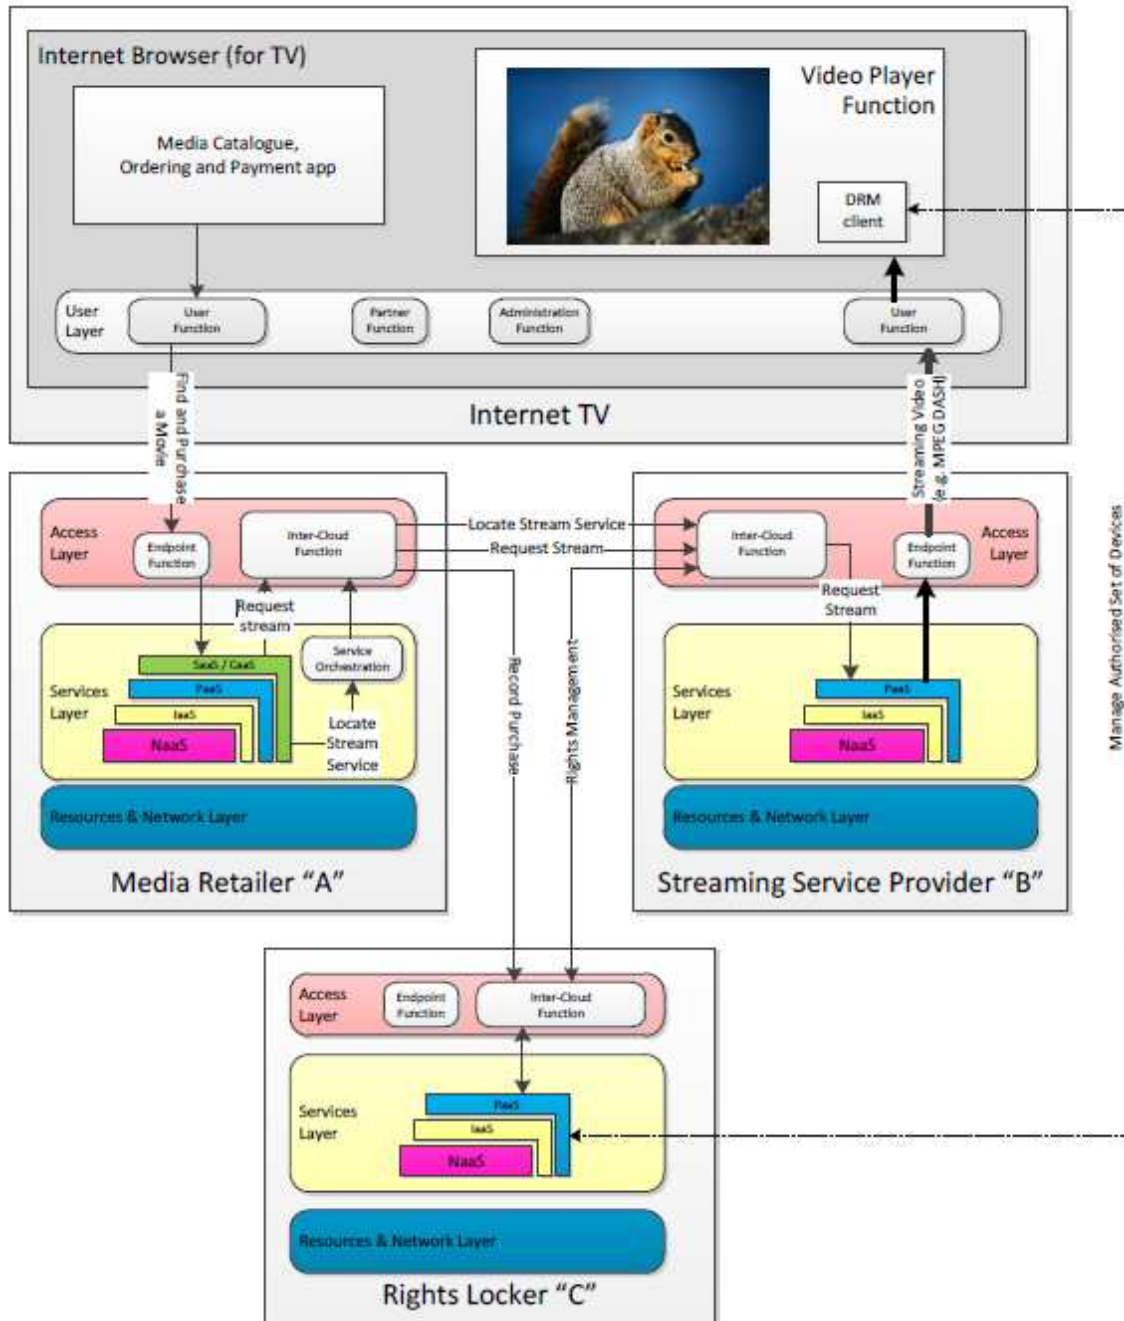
Internet Browser (for TV)

Media Catalogue, Ordering and Payment app

Video Player Function

DRM client

User Layer

User Function

Partner Function

Administration Function

User Function

Find and Purchase a Movie

Streaming Video (e.g. MPEG DASH)

Internet TV

Access Layer

Endpoint Function

Inter-Cloud Function

Locate Stream Service

Request Stream

Inter-Cloud Function

Endpoint Function

Access Layer

Request stream

Service Orchestration

SaaS / CaaS

PaaS

IaaS

NaaS

Services Layer

Locate Stream Service

Record Purchase

Rights Management

Request Stream

Services Layer

PaaS

IaaS

NaaS

Resources & Network Layer

Resources & Network Layer

Media Retailer "A"

Streaming Service Provider "B"

Manage Authorised Set of Devices

Access Layer

Endpoint Function

Inter-Cloud Function

Services Layer

PaaS

IaaS

NaaS

Resources & Network Layer

Rights Locker "C"